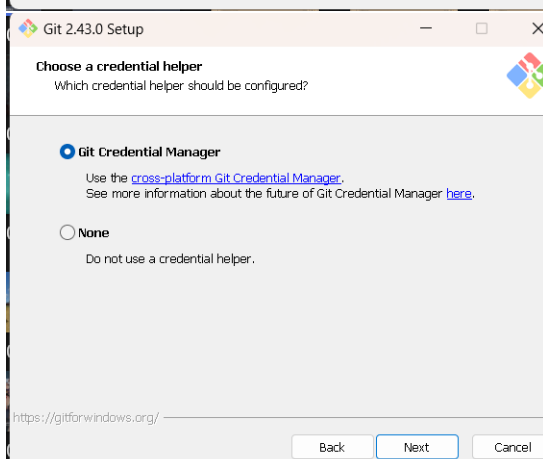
Git 2.43.0 Setup

Choose a credential helper
Which credential helper should be configured?

Git Credential Manager

Use the cross-platform Git Credential Manager.
See more information about the future of Git Credential Manager here.

None

Do not use a credential helper.

https://gitforwindows.org/

Back
Next
Cancel